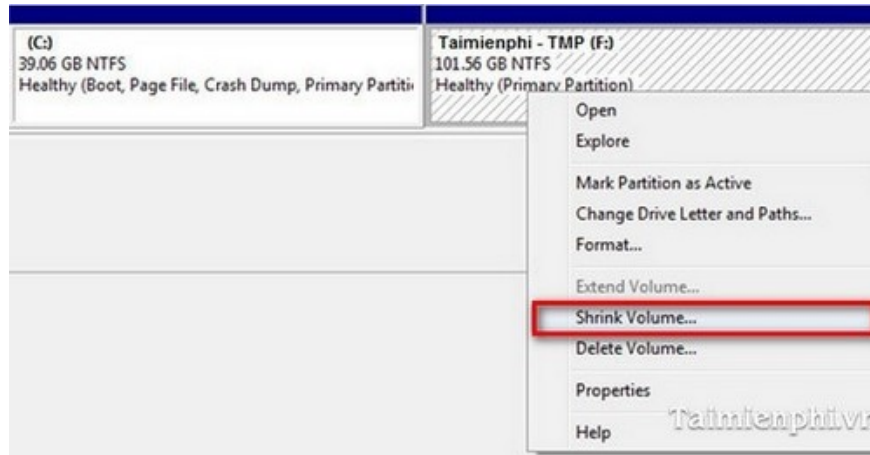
(C:)
39.06 GB NTFS
Healthy (Boot, Page File, Crash Dump, Primary Partiti

Taimienphi - TMP (F:)
101.56 GB NTFS
Healthy (Primary Partition)

Open
Explore
Mark Partition as Active
Change Drive Letter and Paths...
Format...
Extend Volume...
Shrink Volume...
Delete Volume...
Properties
Help

Taimienphi.vn